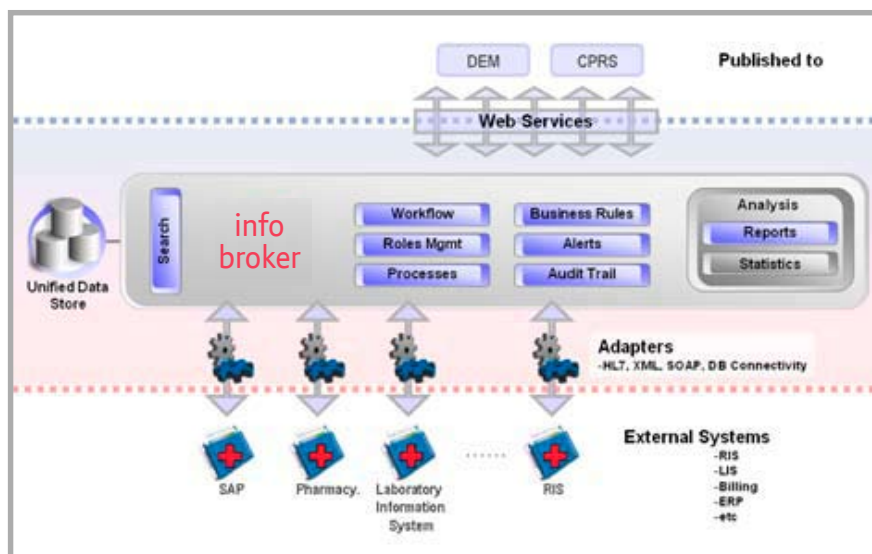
DEM

CPRS

Published to

Web Services

Unified Data Store

Search

info broker

Workflow

Roles Mgmt

Processes

Business Rules

Alerts

Audit Trail

Analysis

Reports

Statistics

Adapters
-HL7, XML, SOAP, DB Connectivity

SAP

Pharmacy.

Laboratory Information System

......

RIS

External Systems
-RIS
-LIS
-Billing
-ERP
-etc